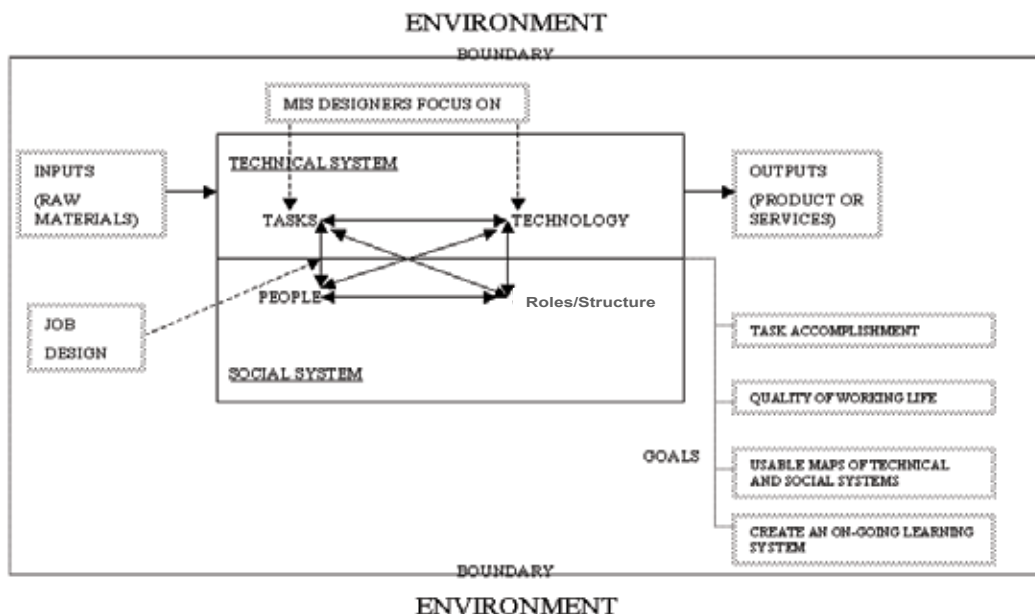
ENVIRONMENT

BOUNDARY

MIS DESIGNERS FOCUS ON

INPUTS

(RAW MATERIALS)

TECHNICAL SYSTEM

TASKS

TECHNOLOGY

OUTPUTS

(PRODUCT OR SERVICES)

PEOPLE

Roles/Structure

JOB

DESIGN

SOCIAL SYSTEM

TASK ACCOMPLISHMENT

QUALITY OF WORKING LIFE

GOALS

USABLE MAPS OF TECHNICAL AND SOCIAL SYSTEMS

CREATE AN ON-GOING LEARNING SYSTEM

BOUNDARY

ENVIRONMENT